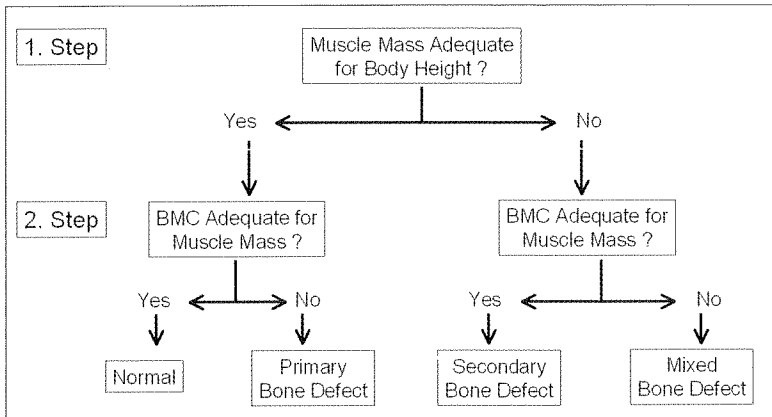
1. Step

Muscle Mass Adequate for Body Height ?

Yes

No

2. Step

BMC Adequate for Muscle Mass ?

BMC Adequate for Muscle Mass ?

Yes

No

Yes

No

Normal

Primary Bone Defect

Secondary Bone Defect

Mixed Bone Defect